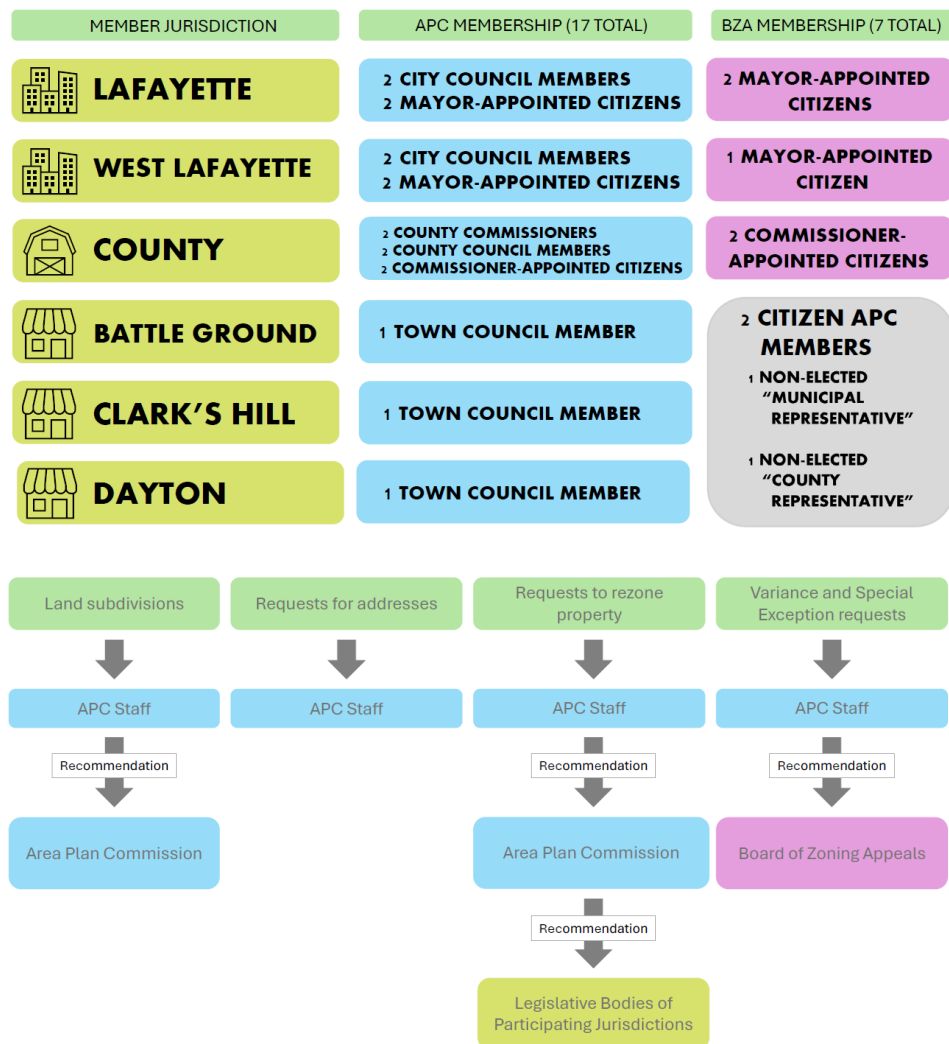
| MEMBER JURISDICTION | APC MEMBERSHIP (17 TOTAL) | BZA MEMBERSHIP (7 TOTAL) |
|---|---|---|
| LAFAYETTE | 2 CITY COUNCIL MEMBERS 2 MAYOR-APPOINTED CITIZENS | 2 MAYOR-APPOINTED CITIZENS |
| WEST LAFAYETTE | 2 CITY COUNCIL MEMBERS 2 MAYOR-APPOINTED CITIZENS | 1 MAYOR-APPOINTED CITIZEN |
| COUNTY | 2 COUNTY COMMISSIONERS 2 COUNTY COUNCIL MEMBERS 2 COMMISSIONER-APPOINTED CITIZENS | 2 COMMISSIONER-APPOINTED CITIZENS |
| BATTLE GROUND | 1 TOWN COUNCIL MEMBER | 2 CITIZEN APC MEMBERS 1 NON-ELECTED "MUNICIPAL REPRESENTATIVE" 1 NON-ELECTED "COUNTY REPRESENTATIVE" |
| CLARK'S HILL | 1 TOWN COUNCIL MEMBER | |
| DAYTON | 1 TOWN COUNCIL MEMBER | |

Land subdivisions
APC Staff
Recommendation
Area Plan Commission

Requests for addresses
APC Staff

Requests to rezone property
APC Staff
Recommendation
Area Plan Commission
Recommendation
Legislative Bodies of Participating Jurisdictions

Variance and Special Exception requests
APC Staff
Recommendation
Board of Zoning Appeals